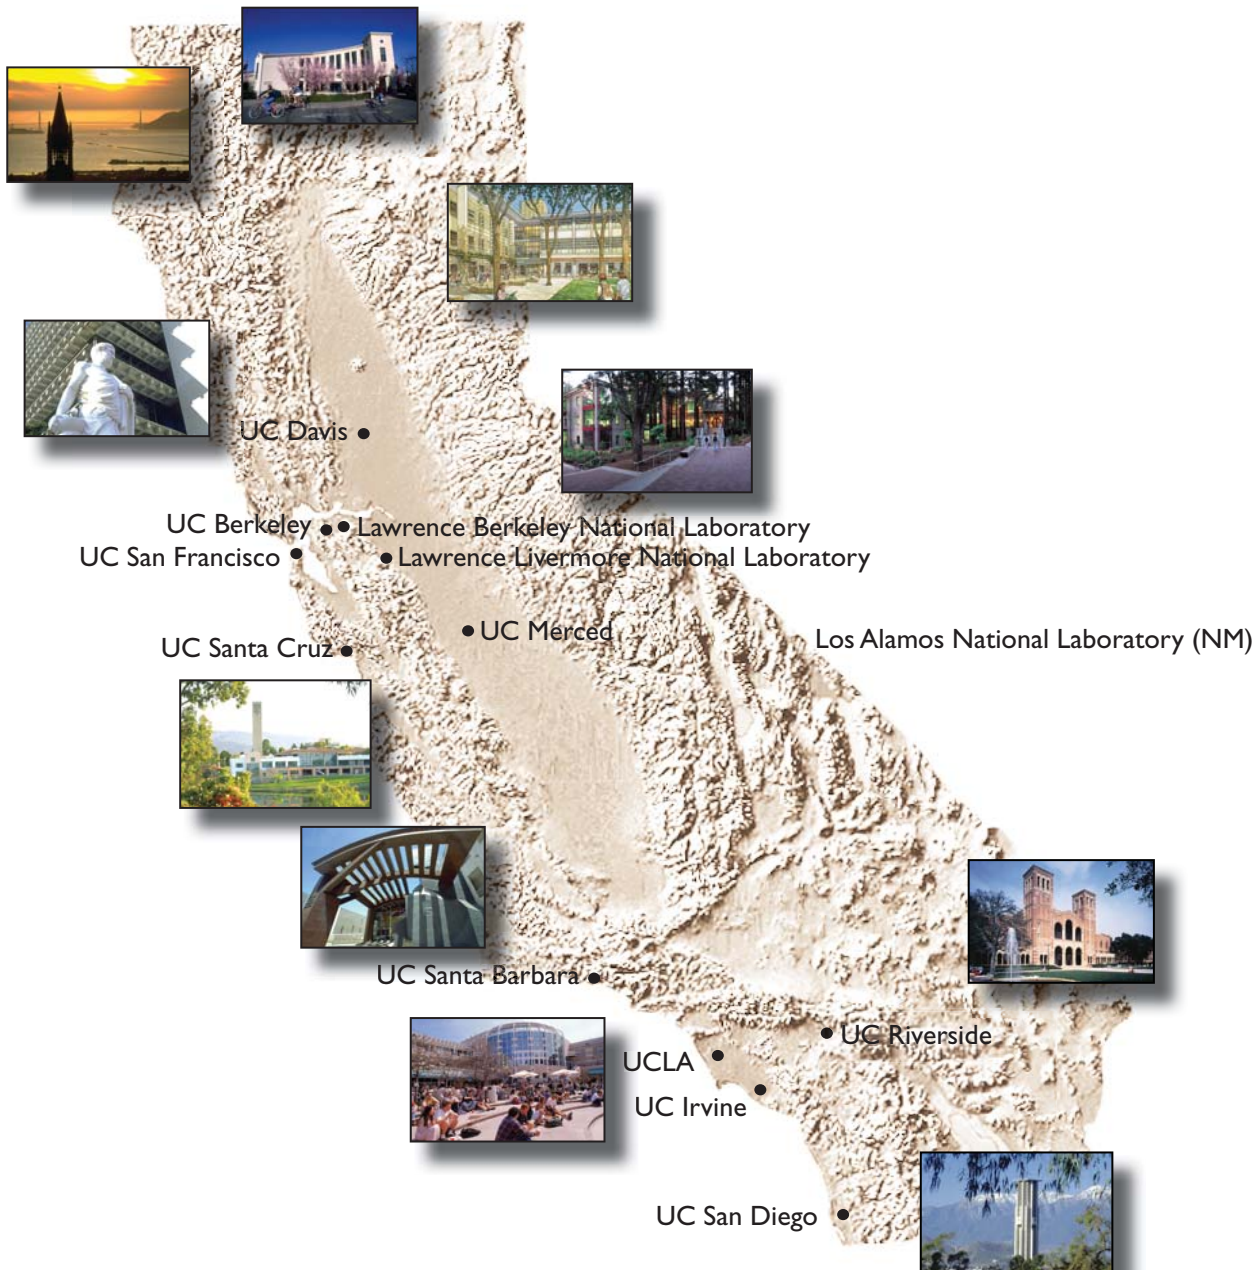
UC Davis

UC Berkeley

Lawrence Berkeley National Laboratory

UC San Francisco

Lawrence Livermore National Laboratory

UC Merced

UC Santa Cruz

Los Alamos National Laboratory (NM)

UC Santa Barbara

UC Riverside

UCLA

UC Irvine

UC San Diego